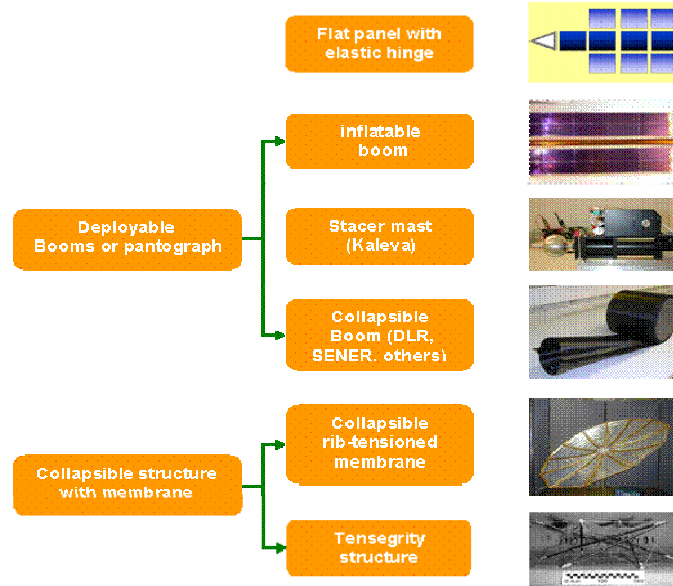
Flat panel with elastic hinge

Deployable Booms or pantograph

inflatable boom

Stacer mast (Kaleva)

Collapsible Boom (DLR, SENER, others)

Collapsible structure with membrane

Collapsible rib-tensioned membrane

Tensegrity structure